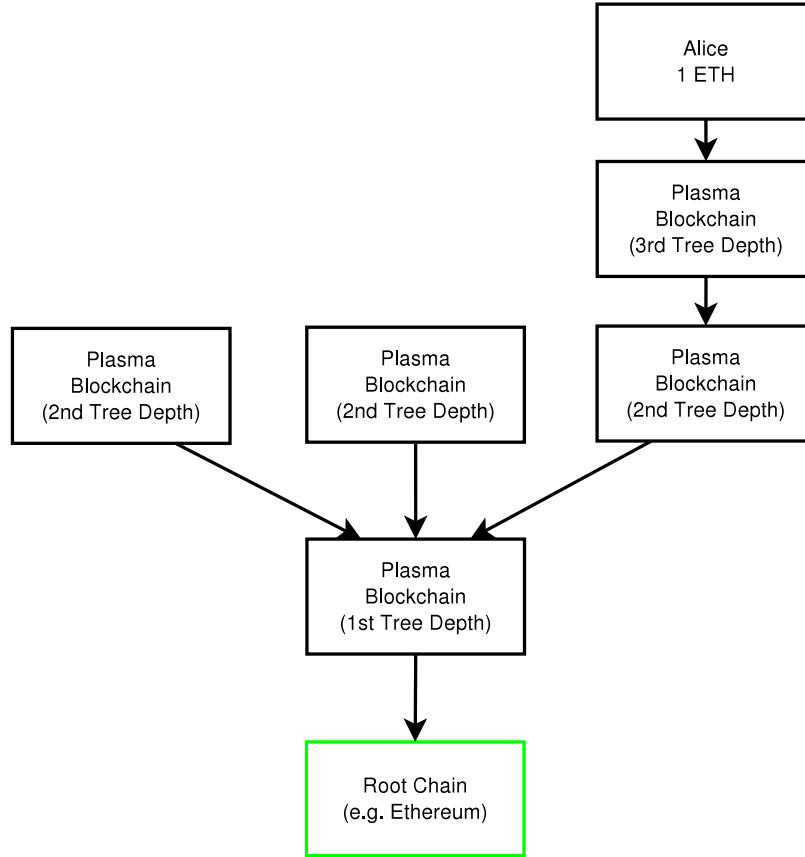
Alice
1 ETH

Plasma
Blockchain
(3rd Tree Depth)

Plasma
Blockchain
(2nd Tree Depth)

Plasma
Blockchain
(2nd Tree Depth)

Plasma
Blockchain
(2nd Tree Depth)

Plasma
Blockchain
(1st Tree Depth)

Root Chain
(e.g. Ethereum)